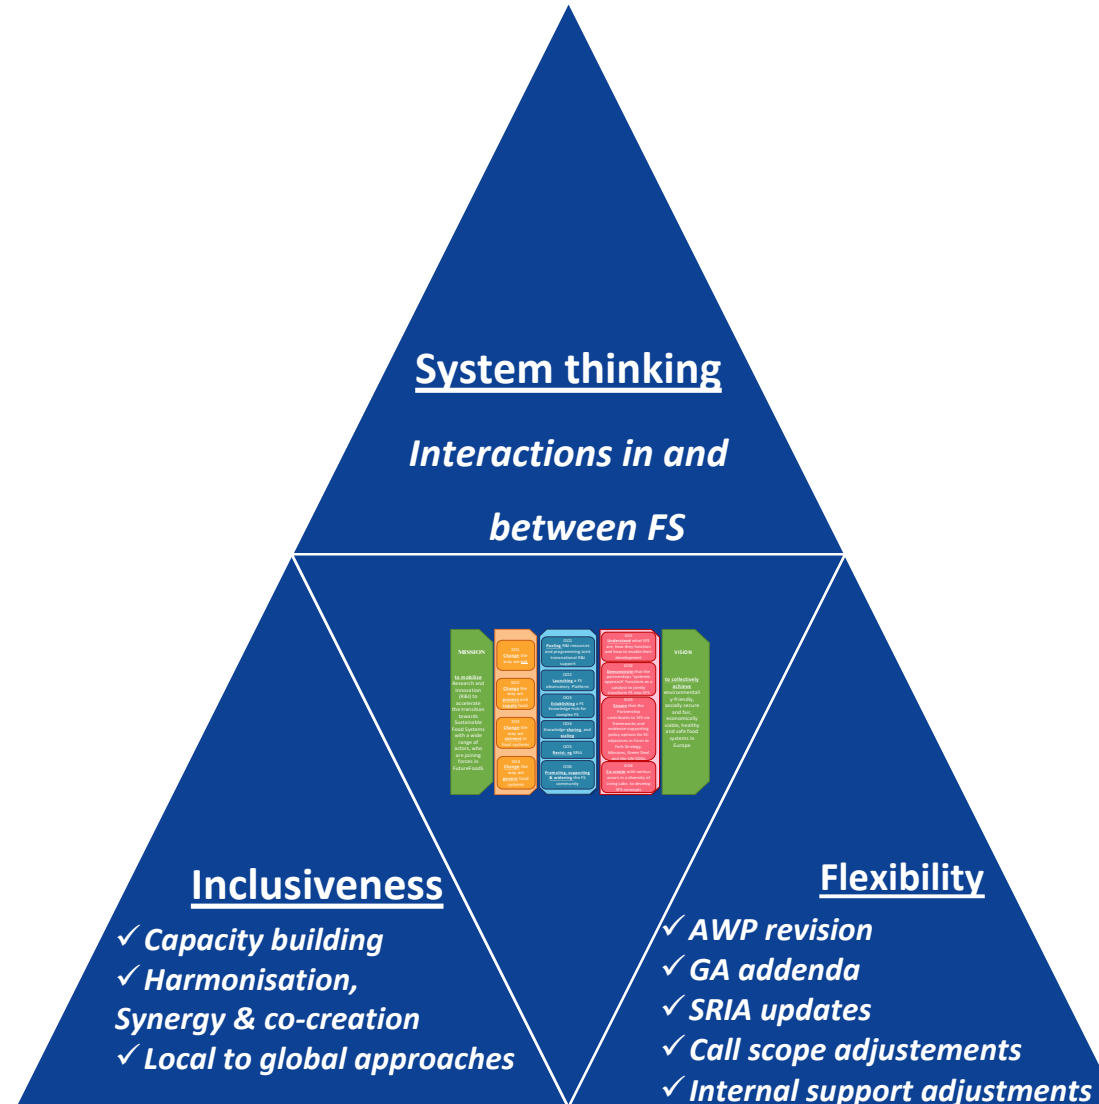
System thinking

Interactions in and between FS

MISSION

to mobilise Research and Innovation (R&I) to accelerate the transition towards Sustainable Food Systems with a wide range of actors, who are joining forces in FutureFoods

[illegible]

VISION

to collectively achieve environmentally-friendly, socially secure and fair, economically viable, healthy and safe food systems in Europe

Inclusiveness

✓ Capacity building
✓ Harmonisation, Synergy & co-creation
✓ Local to global approaches

Flexibility

✓ AWP revision
✓ GA addenda
✓ SRIA updates
✓ Call scope adjustements
✓ Internal support adjustments